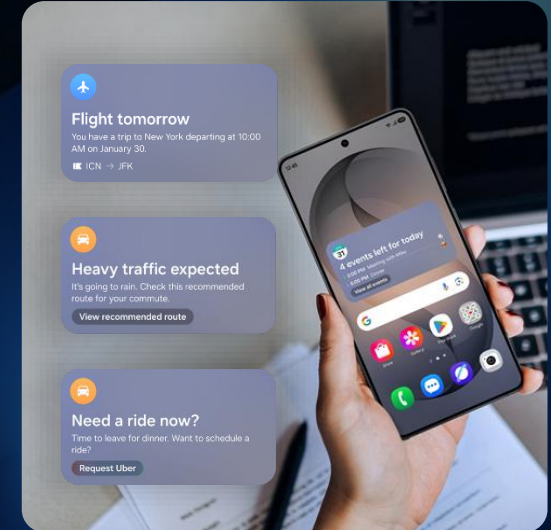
Flight tomorrow
You have a trip to New York departing at 10:00 AM on January 30.
ICN → JFK

Heavy traffic expected
It's going to rain. Check this recommended route for your commute.
View recommended route

Need a ride now?
Time to leave for dinner. Want to schedule a ride?
Request Uber

4 events left for today
View all events

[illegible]